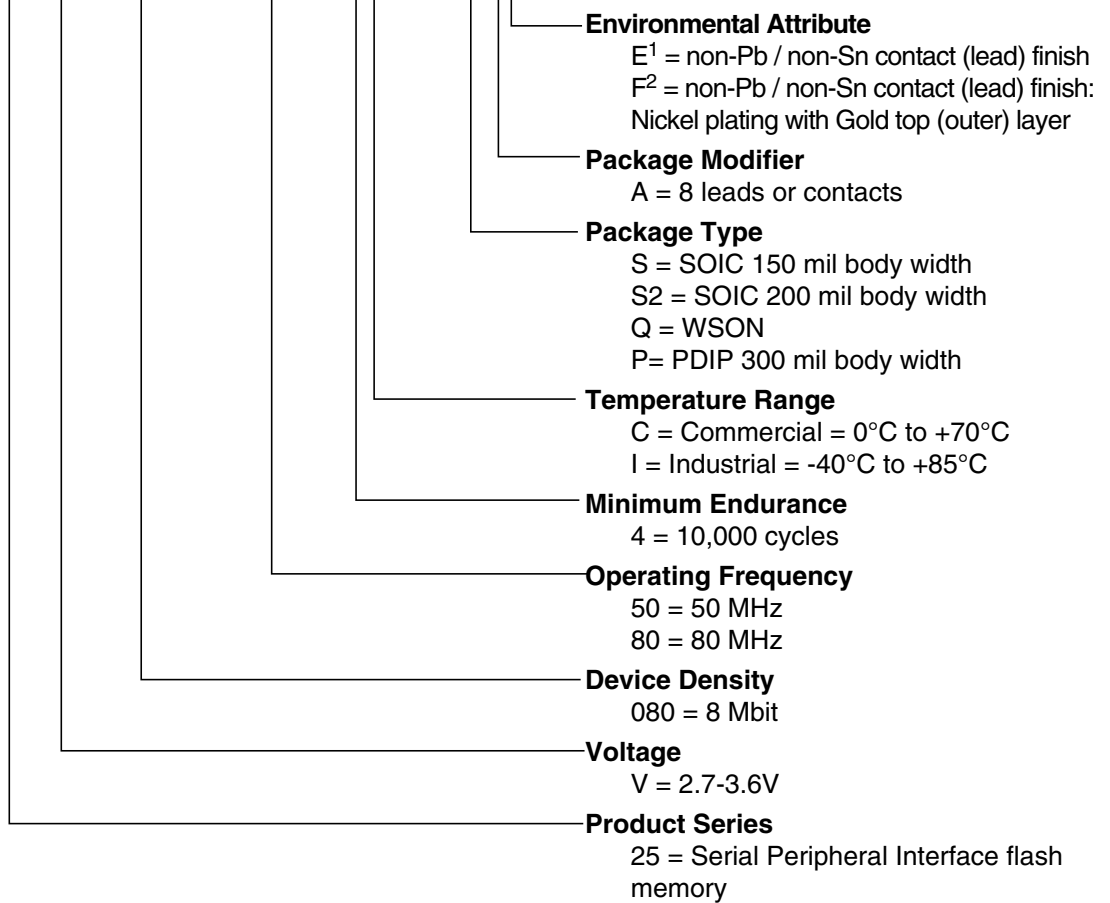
Environmental Attribute
$E^1$ = non-Pb / non-Sn contact (lead) finish
$F^2$ = non-Pb / non-Sn contact (lead) finish: Nickel plating with Gold top (outer) layer

Package Modifier
A = 8 leads or contacts

Package Type
S = SOIC 150 mil body width
S2 = SOIC 200 mil body width
Q = WSON
P= PDIP 300 mil body width

Temperature Range
C = Commercial = 0°C to +70°C
I = Industrial = -40°C to +85°C

Minimum Endurance
4 = 10,000 cycles

Operating Frequency
50 = 50 MHz
80 = 80 MHz

Device Density
080 = 8 Mbit

Voltage
V = 2.7-3.6V

Product Series
25 = Serial Peripheral Interface flash memory